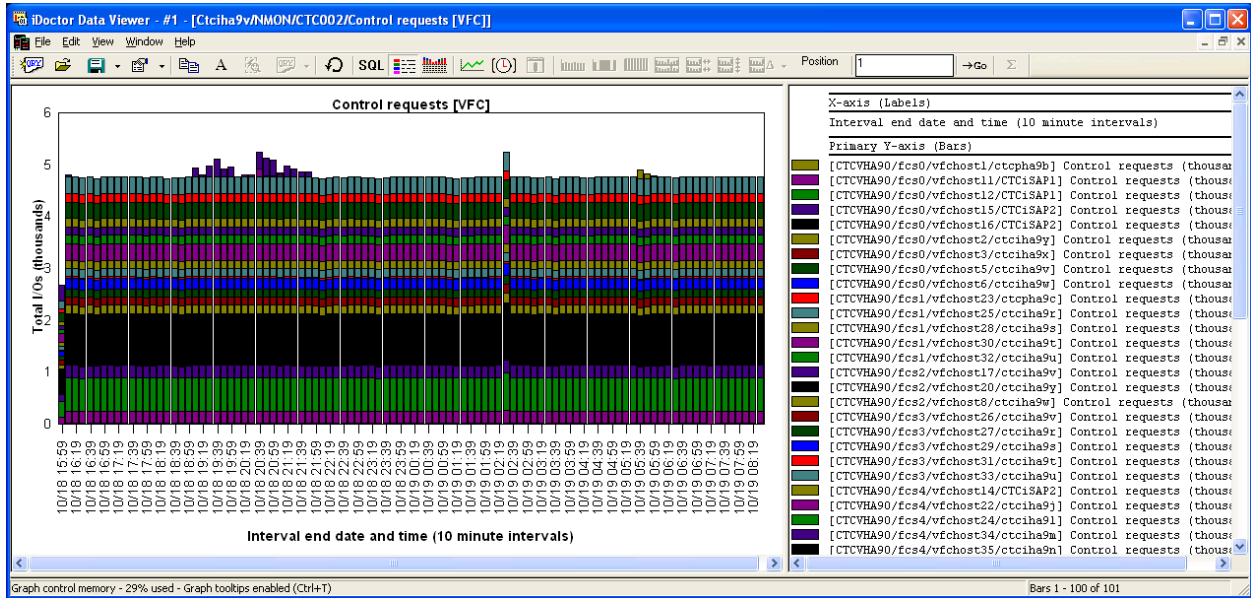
iDoctor Data Viewer - #1 - [Ctciha9v/NMON/CTC002/Control requests [VFC]]

File Edit View Window Help

SQL Position 1 →Go Σ

Control requests [VFC]

Total I/Os (thousands)

6
5
4
3
2
1
0

10/18 15:59 10/18 16:19 10/18 16:39 10/18 16:59 10/18 17:19 10/18 17:39 10/18 17:59 10/18 18:19 10/18 18:39 10/18 18:59 10/18 19:19 10/18 19:39 10/18 19:59 10/18 20:19 10/18 20:39 10/18 20:59 10/18 21:19 10/18 21:39 10/18 21:59 10/18 22:19 10/18 22:39 10/18 22:59 10/18 23:19 10/18 23:39 10/18 23:59 10/19 00:19 10/19 00:39 10/19 00:59 10/19 01:19 10/19 01:39 10/19 01:59 10/19 02:19 10/19 02:39 10/19 02:59 10/19 03:19 10/19 03:39 10/19 03:59 10/19 04:19 10/19 04:39 10/19 04:59 10/19 05:19 10/19 05:39 10/19 05:59 10/19 06:19 10/19 06:39 10/19 06:59 10/19 07:19 10/19 07:39 10/19 07:59 10/19 08:19

Interval end date and time (10 minute intervals)

X-axis (Labels)
Interval end date and time (10 minute intervals)
Primary Y-axis (Bars)
[CTCVHA90/fcs0/vfchost1/ctcpha9b] Control requests (thousa
[CTCVHA90/fcs0/vfchost11/CTCiSAP1] Control requests (thous
[CTCVHA90/fcs0/vfchost12/CTCiSAP1] Control requests (thous
[CTCVHA90/fcs0/vfchost15/CTCiSAP2] Control requests (thous
[CTCVHA90/fcs0/vfchost16/CTCiSAP2] Control requests (thous
[CTCVHA90/fcs0/vfchost2/ctciha9y] Control requests (thousan
[CTCVHA90/fcs0/vfchost3/ctciha9x] Control requests (thousan
[CTCVHA90/fcs0/vfchost5/ctciha9v] Control requests (thousan
[CTCVHA90/fcs0/vfchost6/ctciha9w] Control requests (thousan
[CTCVHA90/fcs1/vfchost23/ctcpha9c] Control requests (thous
[CTCVHA90/fcs1/vfchost25/ctciha9r] Control requests (thous
[CTCVHA90/fcs1/vfchost28/ctciha9s] Control requests (thous
[CTCVHA90/fcs1/vfchost30/ctciha9t] Control requests (thous
[CTCVHA90/fcs1/vfchost32/ctciha9u] Control requests (thous
[CTCVHA90/fcs2/vfchost17/ctciha9v] Control requests (thous
[CTCVHA90/fcs2/vfchost20/ctciha9y] Control requests (thous
[CTCVHA90/fcs2/vfchost8/ctciha9w] Control requests (thousan
[CTCVHA90/fcs3/vfchost26/ctciha9v] Control requests (thous
[CTCVHA90/fcs3/vfchost27/ctciha9r] Control requests (thous
[CTCVHA90/fcs3/vfchost29/ctciha9s] Control requests (thous
[CTCVHA90/fcs3/vfchost31/ctciha9t] Control requests (thous
[CTCVHA90/fcs3/vfchost33/ctciha9u] Control requests (thous
[CTCVHA90/fcs4/vfchost14/CTCiSAP2] Control requests (thous
[CTCVHA90/fcs4/vfchost22/ctciha9j] Control requests (thous
[CTCVHA90/fcs4/vfchost24/ctciha9l] Control requests (thous
[CTCVHA90/fcs4/vfchost34/ctciha9m] Control requests (thous
[CTCVHA90/fcs4/vfchost35/ctciha9n] Control requests (thous

Graph control memory - 29% used - Graph tooltips enabled (Ctrl+T)
Bars 1 - 100 of 101